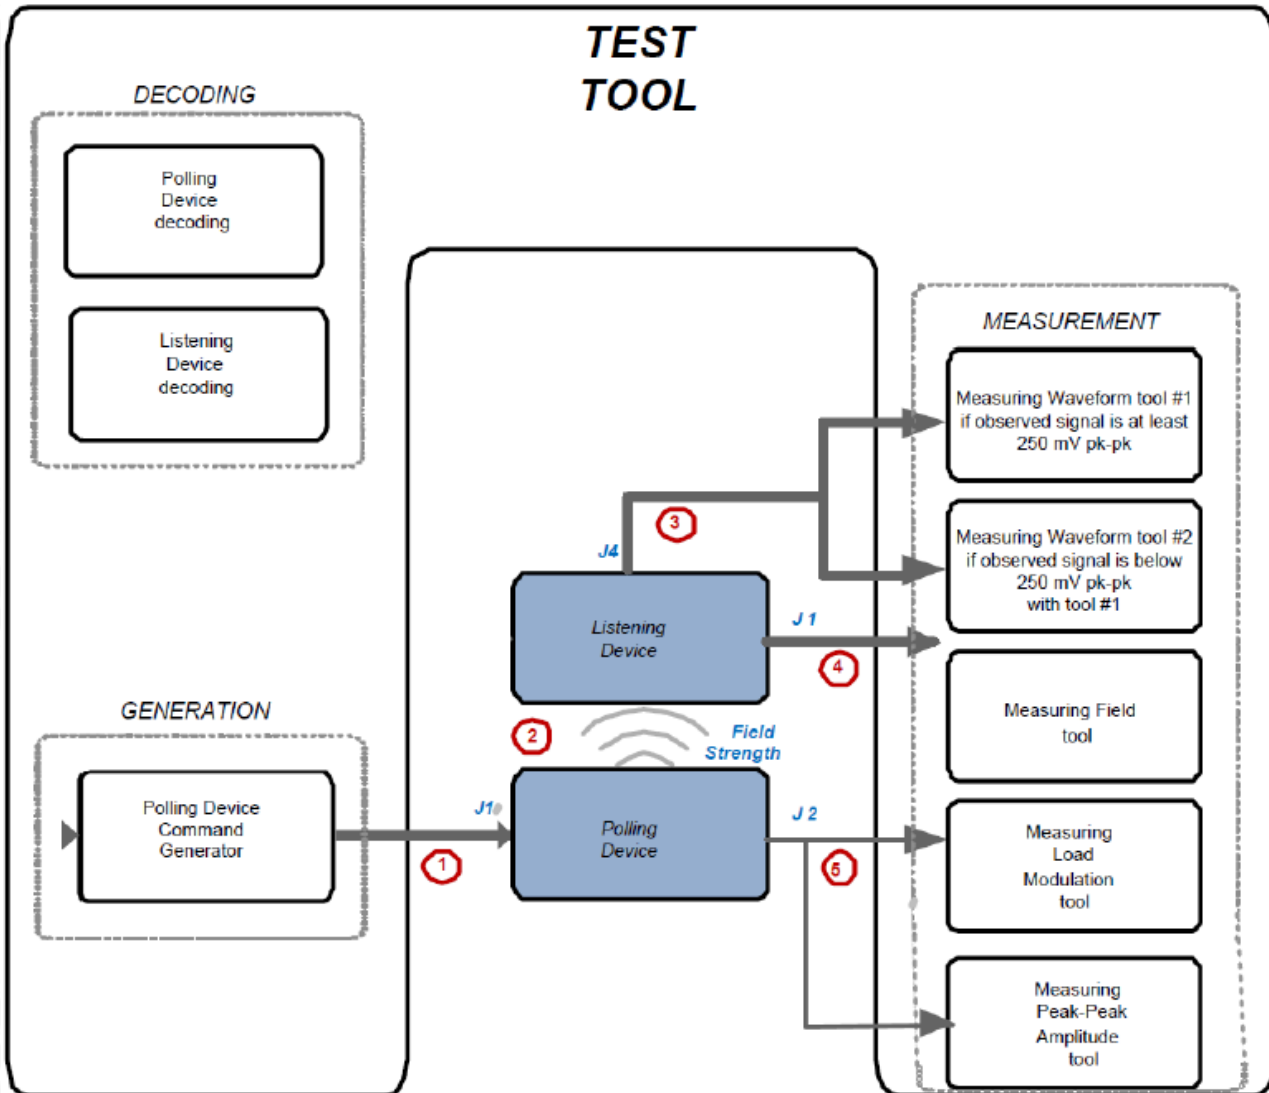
TEST TOOL

DECODING

Polling Device decoding

Listening Device decoding

GENERATION

Polling Device Command Generator

1

J1

Polling Device

2

Field Strength

Listening Device

J4

3

J 1

4

J 2

5

MEASUREMENT

Measuring Waveform tool #1 if observed signal is at least 250 mV pk-pk

Measuring Waveform tool #2 if observed signal is below 250 mV pk-pk with tool #1

Measuring Field tool

Measuring Load Modulation tool

Measuring Peak-Peak Amplitude tool